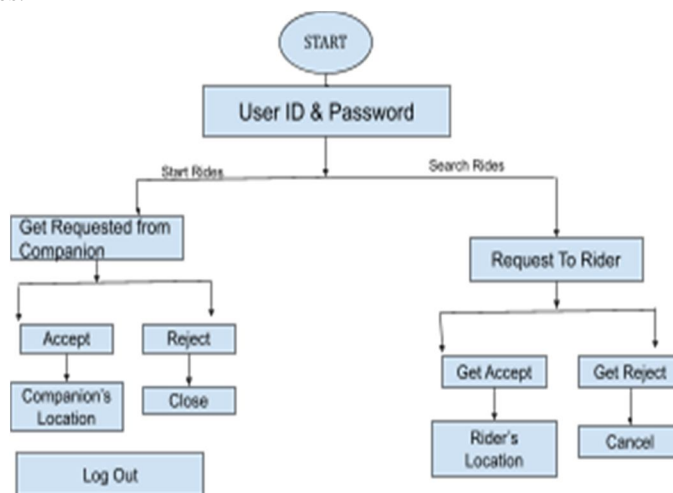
START

User ID & Password

Start Rides

Search Rides

Get Requested from Companion

Request To Rider

Accept

Reject

Companion's Location

Close

Get Accept

Get Reject

Rider's Location

Cancel

Log Out